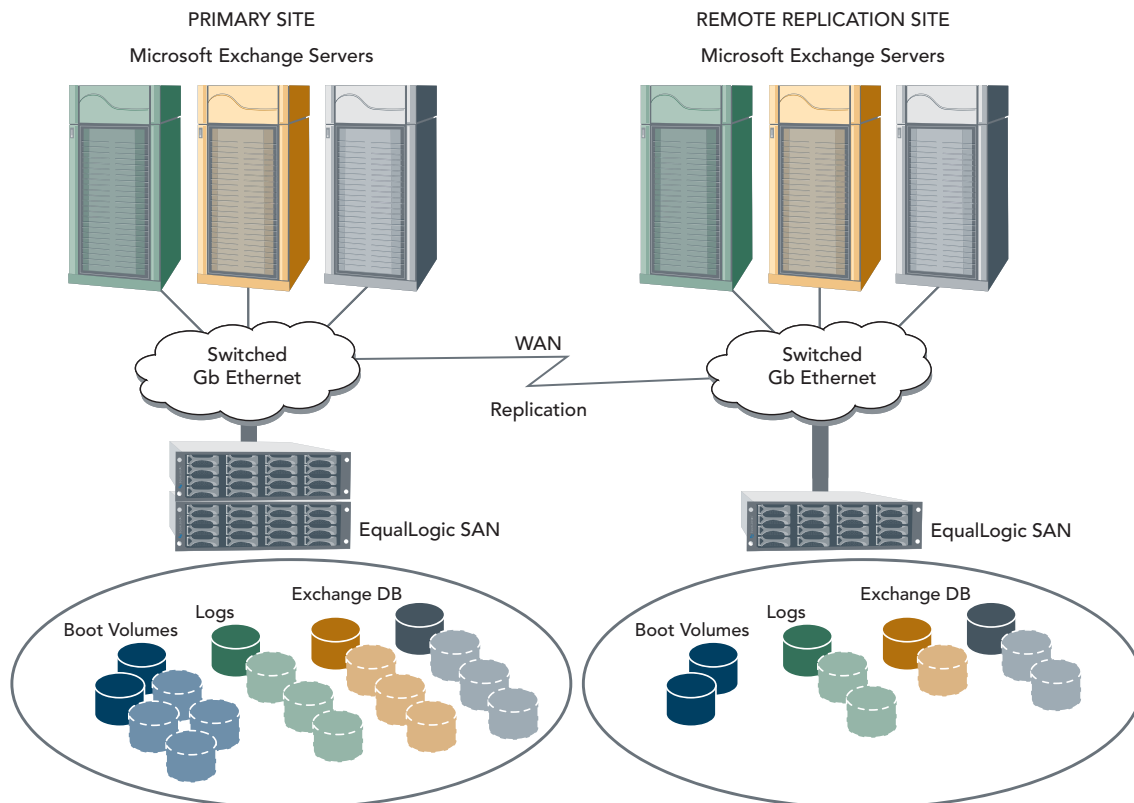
PRIMARY SITE

Microsoft Exchange Servers

REMOTE REPLICATION SITE

Microsoft Exchange Servers

Switched Gb Ethernet

WAN

Replication

Switched Gb Ethernet

EqualLogic SAN

EqualLogic SAN

Exchange DB

Logs

Boot Volumes

Exchange DB

Logs

Boot Volumes